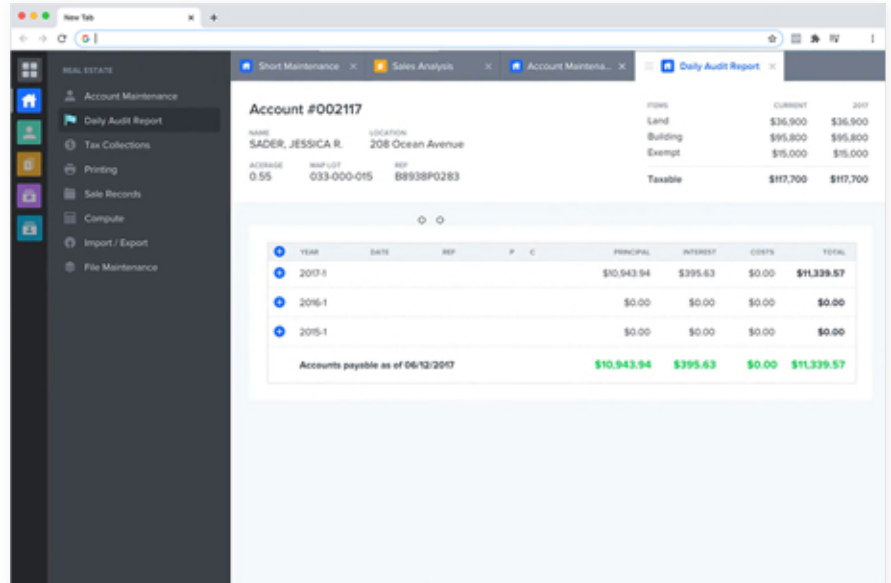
New Tab × +

REAL ESTATE

Account Maintenance

Daily Audit Report

Tax Collections

Printing

Sale Records

Compute

Import / Export

File Maintenance

Short Maintenance × Sales Analysis × Account Maintena... × Daily Audit Report ×

Account #002117

NAME
SADER, JESSICA R.

LOCATION
208 Ocean Avenue

ACREAGE
0.55

MAP LOT
033-000-015

REF
B8938P0283

| ITEMS | CURRENT | 2017 |
|---|---|---|
| Land | $36,900 | $36,900 |
| Building | $95,800 | $95,800 |
| Exempt | $15,000 | $15,000 |
| Taxable | $117,700 | $117,700 |

| YEAR | DATE | REF | P | C | PRINCIPAL | INTEREST | COSTS | TOTAL |
|---|---|---|---|---|---|---|---|---|
| 2017-1 | | | | | $10,943.94 | $395.63 | $0.00 | $11,339.57 |
| 2016-1 | | | | | $0.00 | $0.00 | $0.00 | $0.00 |
| 2015-1 | | | | | $0.00 | $0.00 | $0.00 | $0.00 |
| Accounts payable as of 06/12/2017 | | | | | $10,943.94 | $395.63 | $0.00 | $11,339.57 |